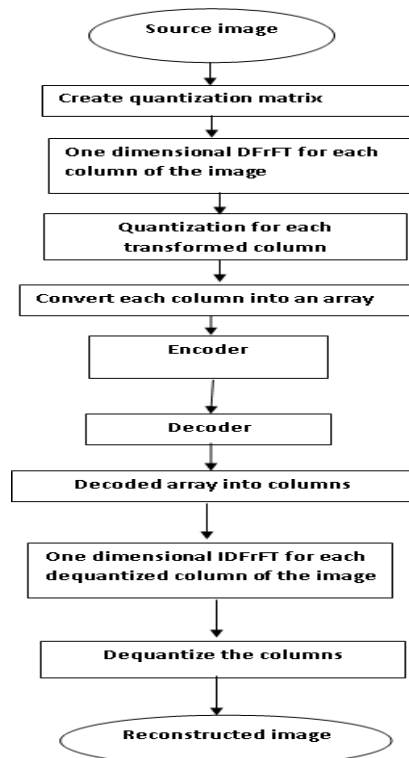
Source image

Create quantization matrix

One dimensional DFrFT for each column of the image

Quantization for each transformed column

Convert each column into an array

Encoder

Decoder

Decoded array into columns

One dimensional IDFrFT for each dequantized column of the image

Dequantize the columns

Reconstructed image